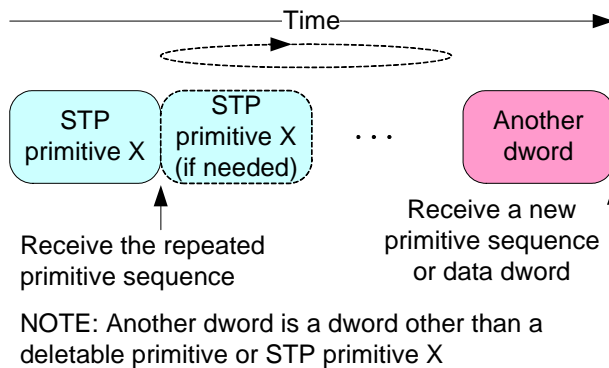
Time

STP primitive X

STP primitive X (if needed)

. . .

Another dword

Receive the repeated primitive sequence

Receive a new primitive sequence or data dword

NOTE: Another dword is a dword other than a deletable primitive or STP primitive X